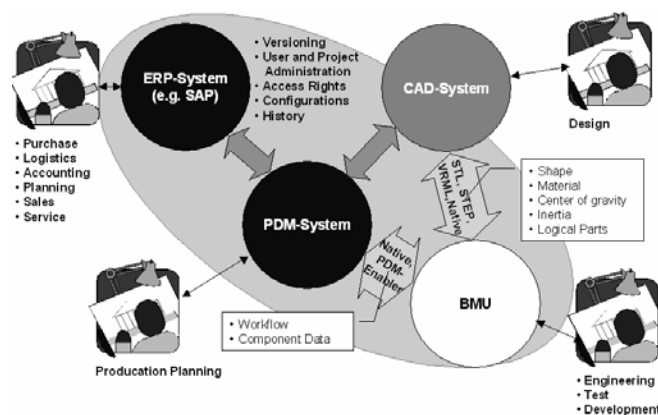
ERP-System (e.g. SAP)

• Versioning
• User and Project Administration
• Access Rights
• Configurations
• History

CAD-System

Design

• Purchase
• Logistics
• Accounting
• Planning
• Sales
• Service

STL, STEP, VRML, Native

• Shape
• Material
• Center of gravity
• Inertia
• Logical Parts

PDM-System

Native, PDM-Enabler

BMU

• Workflow
• Component Data

Producation Planning

• Engineering
• Test
• Development